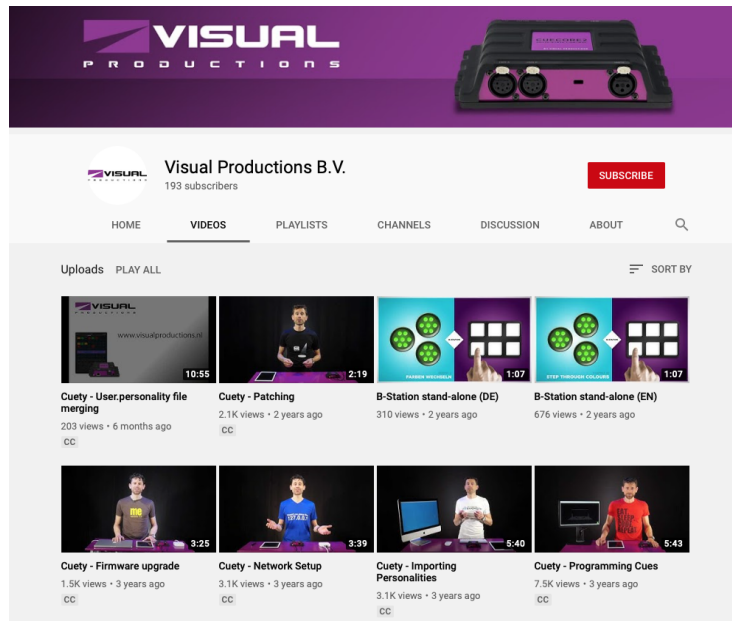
VISUAL
PRODUCTIONS

VISUAL
Visual Productions B.V.
193 subscribers

SUBSCRIBE

HOME
VIDEOS
PLAYLISTS
CHANNELS
DISCUSSION
ABOUT

Uploads PLAY ALL

SORT BY

www.visualproductions.nl
10:55
Cuety - User.personality file merging
203 views • 6 months ago
CC

2:19
Cuety - Patching
2.1K views • 2 years ago
CC

FARBEN WECHSELN
1:07
B-Station stand-alone (DE)
310 views • 2 years ago

STEP THROUGH COLOURS
1:07
B-Station stand-alone (EN)
676 views • 2 years ago

3:25
Cuety - Firmware upgrade
1.5K views • 3 years ago
CC

3:39
Cuety - Network Setup
3.1K views • 3 years ago
CC

5:40
Cuety - Importing Personalities
3.1K views • 3 years ago
CC

5:43
Cuety - Programming Cues
7.5K views • 3 years ago
CC